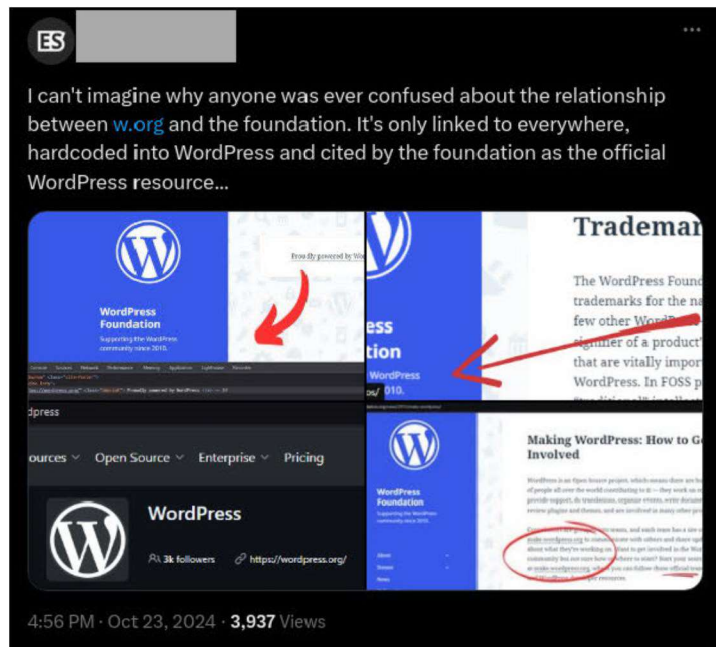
ES

I can't imagine why anyone was ever confused about the relationship between w.org and the foundation. It's only linked to everywhere, hardcoded into WordPress and cited by the foundation as the official WordPress resource...

WordPress Foundation
Supporting the WordPress community since 2010.

Proudly powered by Wo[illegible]

Trademar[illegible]

The WordPress Found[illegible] trademarks for the na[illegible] few other Word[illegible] signifier of a product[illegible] that are vitally impor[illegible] WordPress. In FOSS p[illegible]

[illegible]ess
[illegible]tion
WordPress
2010.

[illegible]dpress

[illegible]ources Open Source Enterprise Pricing

WordPress
3k followers https://wordpress.org/

WordPress Foundation
Supporting the WordPress community since 2010.

Making WordPress: How to G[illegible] Involved

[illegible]

4:56 PM · Oct 23, 2024 · 3,937 Views